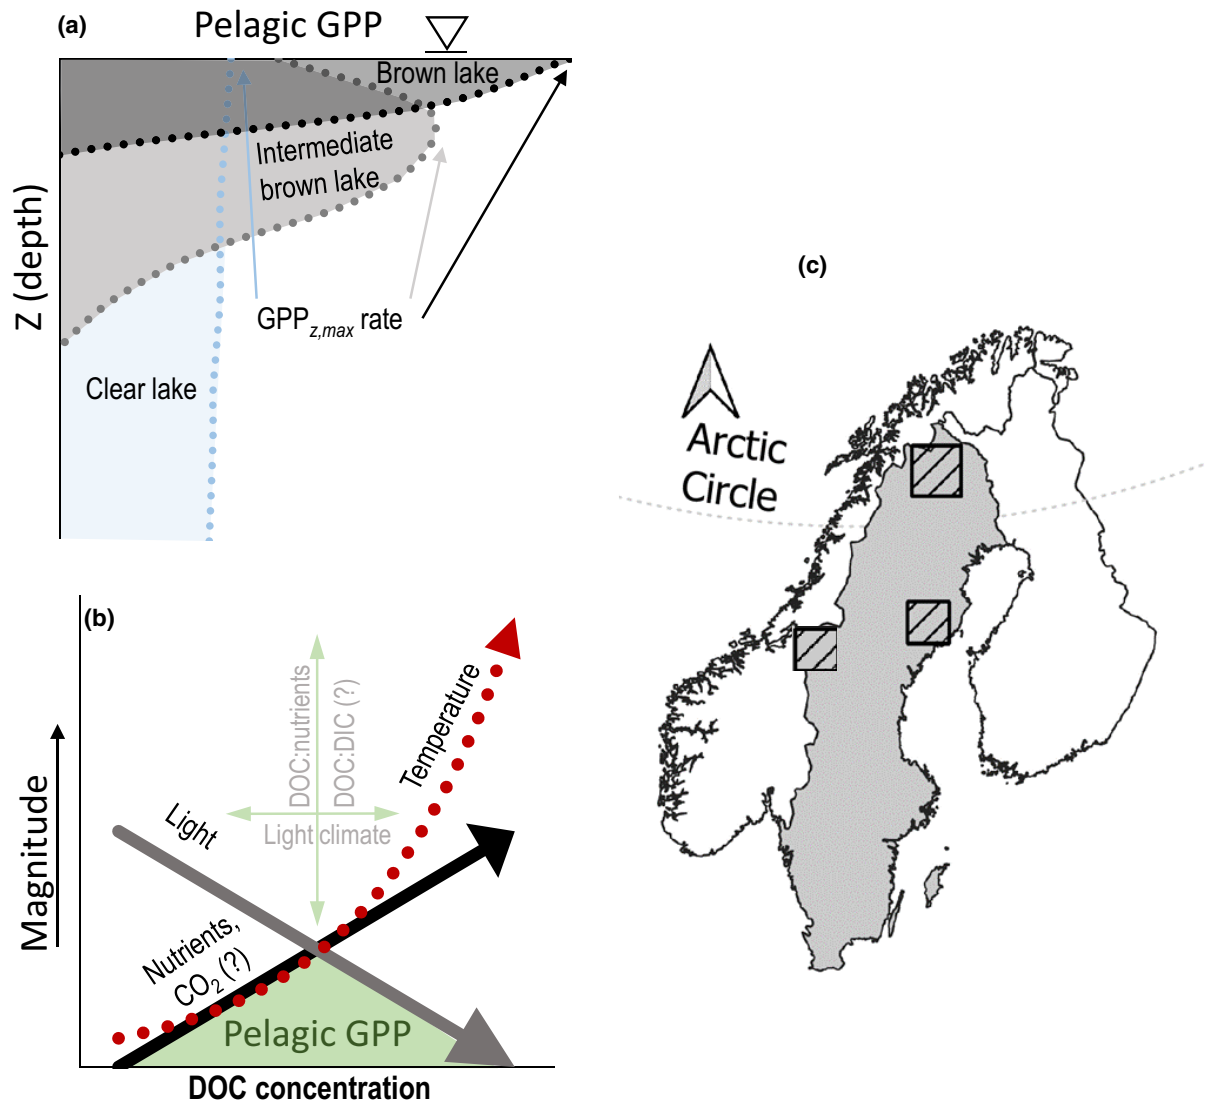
(a)

Pelagic GPP

Brown lake

Intermediate brown lake

Z (depth)

$GPP_{z,max}$ rate

Clear lake

(b)

Magnitude

DOC:nutrients

DOC:DIC (?)

Temperature

Light

Light climate

Nutrients, $CO_2$ (?)

Pelagic GPP

DOC concentration

(c)

Arctic Circle